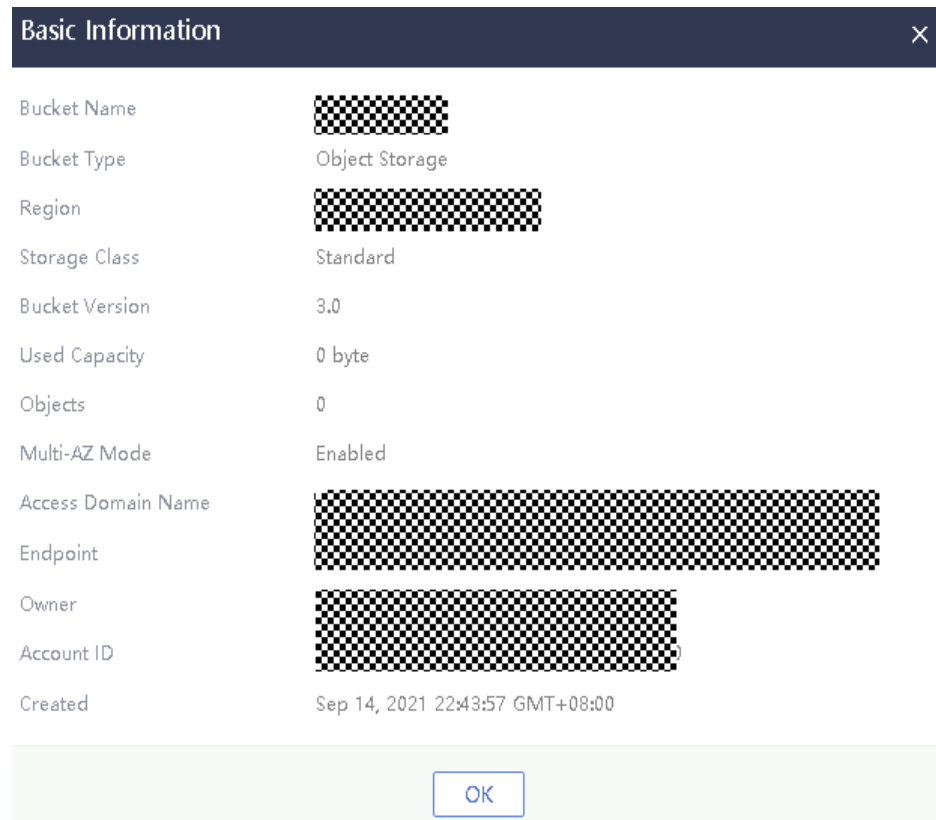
Basic Information ×

Bucket Name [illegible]

Bucket Type Object Storage

Region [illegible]

Storage Class Standard

Bucket Version 3.0

Used Capacity 0 byte

Objects 0

Multi-AZ Mode Enabled

Access Domain Name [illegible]

Endpoint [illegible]

Owner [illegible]

Account ID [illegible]

Created Sep 14, 2021 22:43:57 GMT+08:00

OK